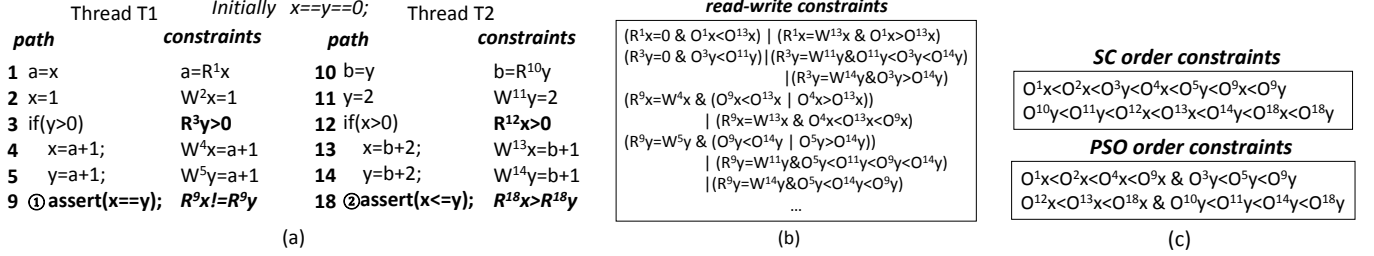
Thread T1 *Initially x==y==0;* Thread T2

| *path* | *constraints* | *path* | *constraints* |
|---|---|---|---|
| **1** a=x | a=$R^1$x | **10** b=y | b=$R^{10}$y |
| **2** x=1 | $W^2$x=1 | **11** y=2 | $W^{11}$y=2 |
| **3** if(y>0) | **$R^3$y>0** | **12** if(x>0) | **$R^{12}$x>0** |
| **4** x=a+1; | $W^4$x=a+1 | **13** x=b+2; | $W^{13}$x=b+1 |
| **5** y=a+1; | $W^5$y=a+1 | **14** y=b+2; | $W^{14}$y=b+1 |
| **9** ① **assert(x==y);** | ***$R^9$x!=$R^9$y*** | **18** ② **assert(x<=y);** | ***$R^{18}$x>$R^{18}$y*** |

(a)

***read-write constraints***

($R^1$x=0 & $O^1$x<$O^{13}$x) | ($R^1$x=$W^{13}$x & $O^1$x>$O^{13}$x)
($R^3$y=0 & $O^3$y<$O^{11}$y)|($R^3$y=$W^{11}$y&$O^{11}$y<$O^3$y<$O^{14}$y)
|($R^3$y=$W^{14}$y&$O^3$y>$O^{14}$y)
($R^9$x=$W^4$x & ($O^9$x<$O^{13}$x | $O^4$x>$O^{13}$x))
| ($R^9$x=$W^{13}$x & $O^4$x<$O^{13}$x<$O^9$x)
($R^9$y=$W^5$y & ($O^9$y<$O^{14}$y | $O^5$y>$O^{14}$y))
| ($R^9$y=$W^{11}$y&$O^5$y<$O^{11}$y<$O^9$y<$O^{14}$y)
|($R^9$y=$W^{14}$y&$O^5$y<$O^{14}$y<$O^9$y)
...

(b)

***SC order constraints***

$O^1$x<$O^2$x<$O^3$y<$O^4$x<$O^5$y<$O^9$x<$O^9$y
$O^{10}$y<$O^{11}$y<$O^{12}$x<$O^{13}$x<$O^{14}$y<$O^{18}$x<$O^{18}$y

***PSO order constraints***

$O^1$x<$O^2$x<$O^4$x<$O^9$x & $O^3$y<$O^5$y<$O^9$y
$O^{12}$x<$O^{13}$x<$O^{18}$x & $O^{10}$y<$O^{11}$y<$O^{14}$y<$O^{18}$y

(c)